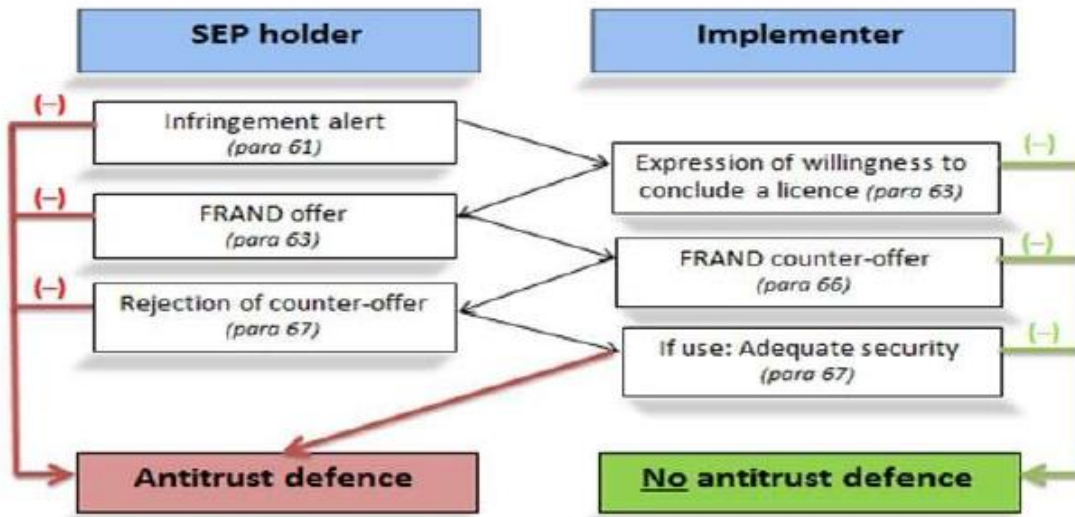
SEP holder

Implementer

(–)

Infringement alert
(para 61)

Expression of willingness to conclude a licence (para 63)

(–)

(–)

FRAND offer
(para 63)

FRAND counter-offer
(para 66)

(–)

(–)

Rejection of counter-offer
(para 67)

If use: Adequate security
(para 67)

(–)

Antitrust defence

No antitrust defence